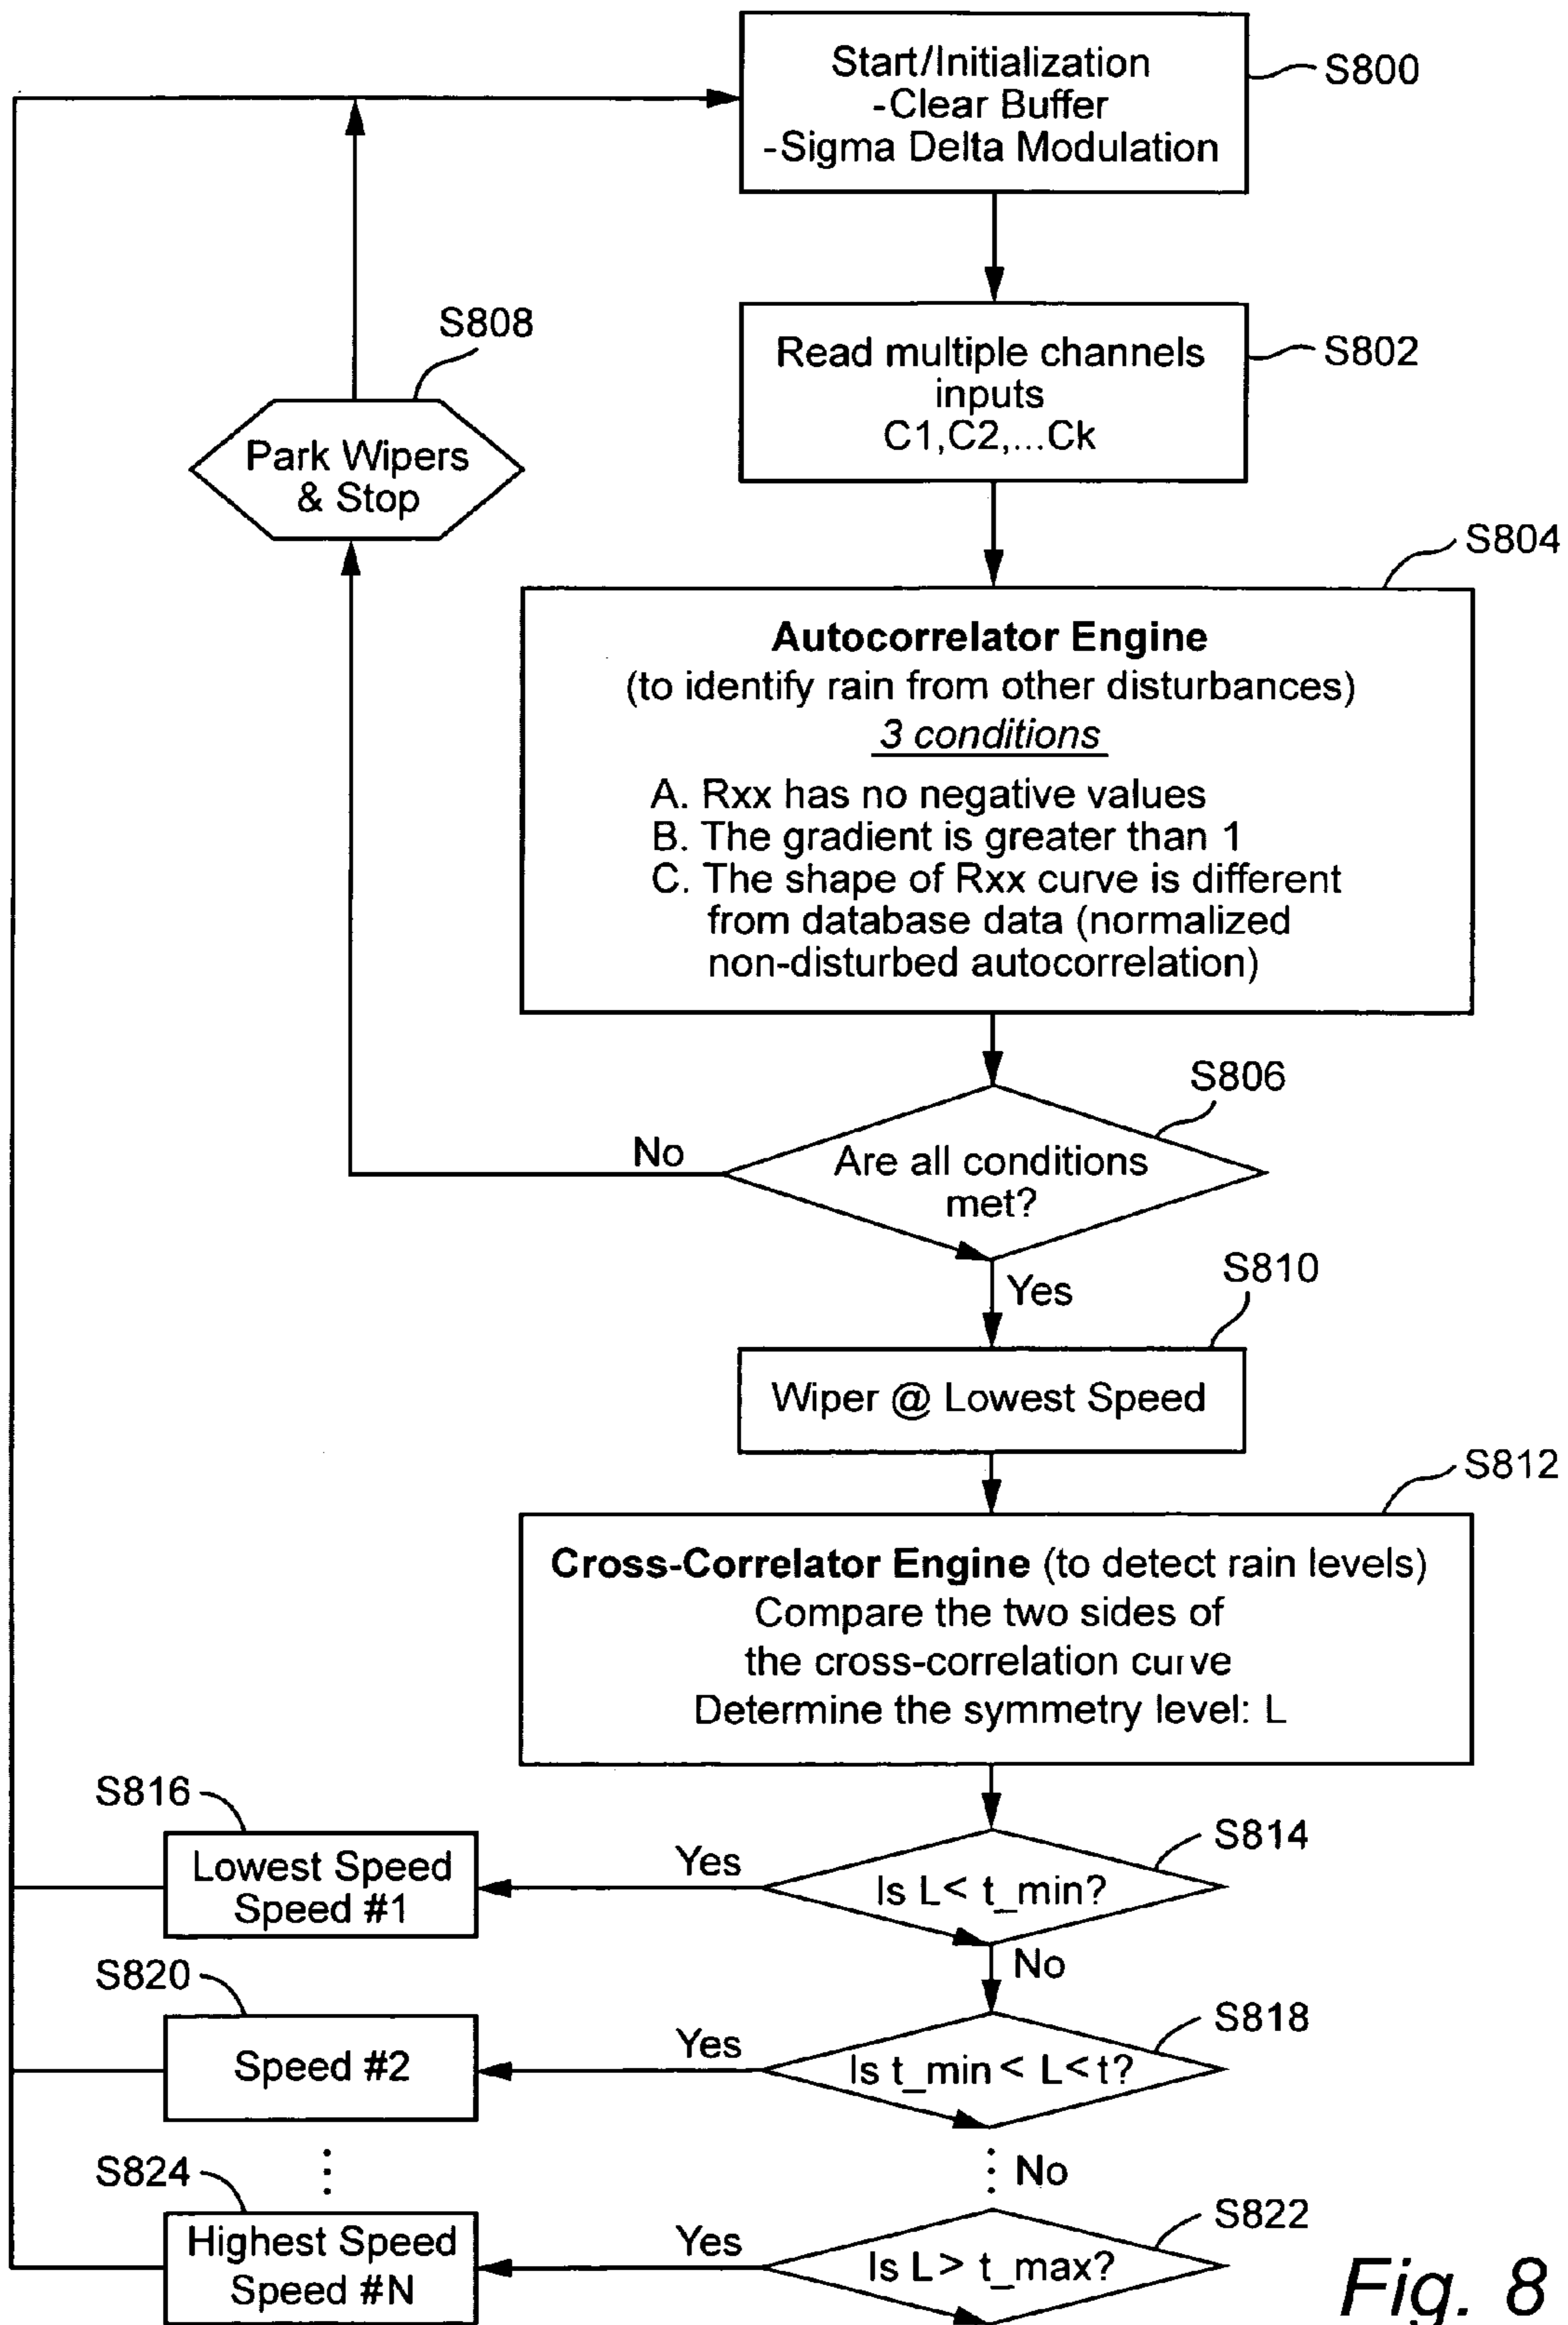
Start/Initialization
-Clear Buffer
-Sigma Delta Modulation

S800

S808

Read multiple channels inputs
C1,C2,...Ck

S802

Park Wipers & Stop

S804

**Autocorrelator Engine**
(to identify rain from other disturbances)
3 conditions
A. Rxx has no negative values
B. The gradient is greater than 1
C. The shape of Rxx curve is different from database data (normalized non-disturbed autocorrelation)

S806

No

Are all conditions met?

Yes

S810

Wiper @ Lowest Speed

S812

**Cross-Correlator Engine** (to detect rain levels)
Compare the two sides of the cross-correlation curve
Determine the symmetry level: L

S816

S814

Lowest Speed
Speed #1

Yes

Is L< t_min?

No

S820

S818

Speed #2

Yes

Is t_min < L< t?

No

S824

S822

Highest Speed
Speed #N

Yes

Is L > t_max?

Fig. 8